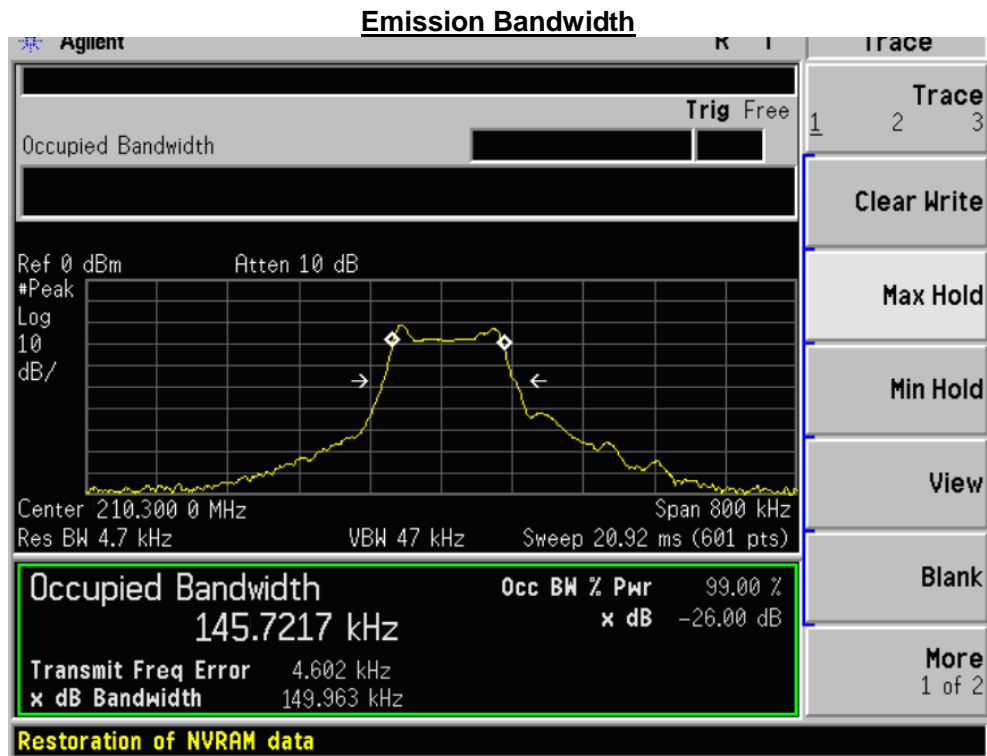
Emission Bandwidth

Agilent R T

Trace

Trig Free

Occupied Bandwidth

Ref 0 dBm Atten 10 dB
#Peak
Log
10
dB/

Center 210.300 0 MHz Span 800 kHz
Res BW 4.7 kHz VBW 47 kHz Sweep 20.92 ms (601 pts)

Occupied Bandwidth
145.7217 kHz

Occ BW % Pwr 99.00 %
x dB -26.00 dB

Transmit Freq Error 4.602 kHz
x dB Bandwidth 149.963 kHz

Restoration of NVRAM data

Trace
1 2 3

Clear Write

Max Hold

Min Hold

View

Blank

More
1 of 2